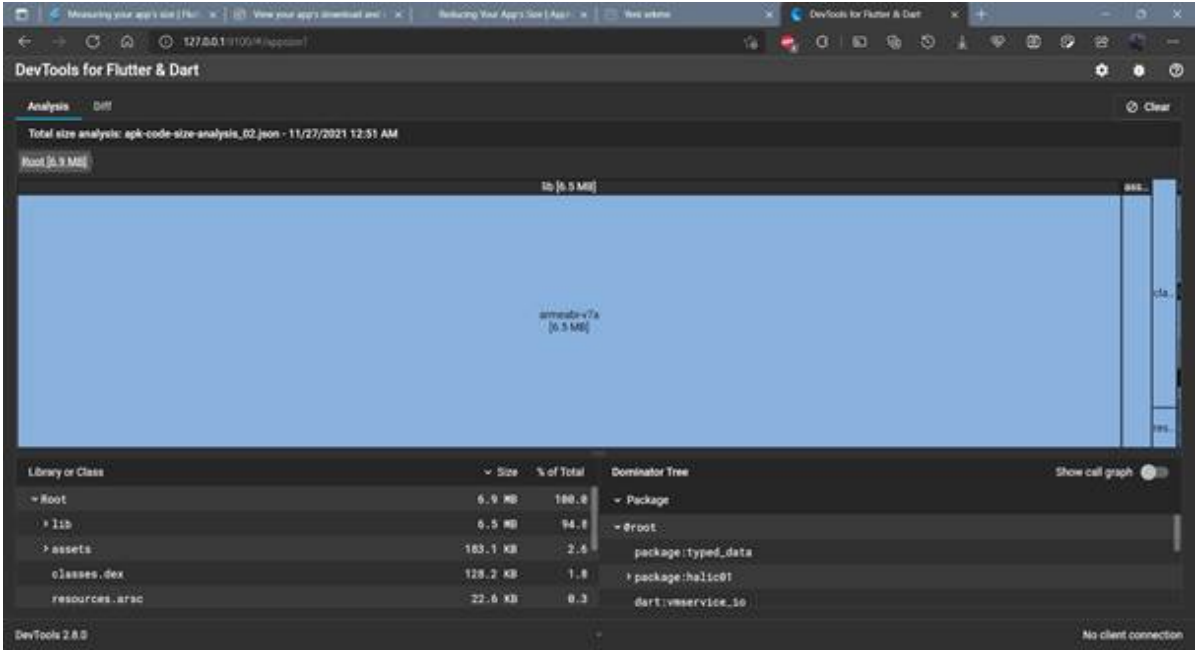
Measuring your app's size | Flu... × | View your app's download and ... × | Reducing Your App's Size | App ... × | Test selenio | DevTools for Flutter & Dart ×

127.0.0.1:9100/#/appsize?

DevTools for Flutter & Dart

Analysis Diff

Clear

Total size analysis: apk-code-size-analysis_02.json - 11/27/2021 12:51 AM

Root [6.9 MB]

lib [6.5 MB]

ass...

armeabi-v7a [6.5 MB]

cla...

res...

| Library or Class | Size | % of Total |
|---|---|---|
| Root | 6.9 MB | 100.0 |
| lib | 6.5 MB | 94.8 |
| assets | 183.1 KB | 2.6 |
| classes.dex | 128.2 KB | 1.8 |
| resources.arsc | 22.6 KB | 0.3 |

Dominator Tree

Show call graph

Package

@root

package:typed_data

package:halic01

dart:vmservice_io

DevTools 2.8.0

No client connection